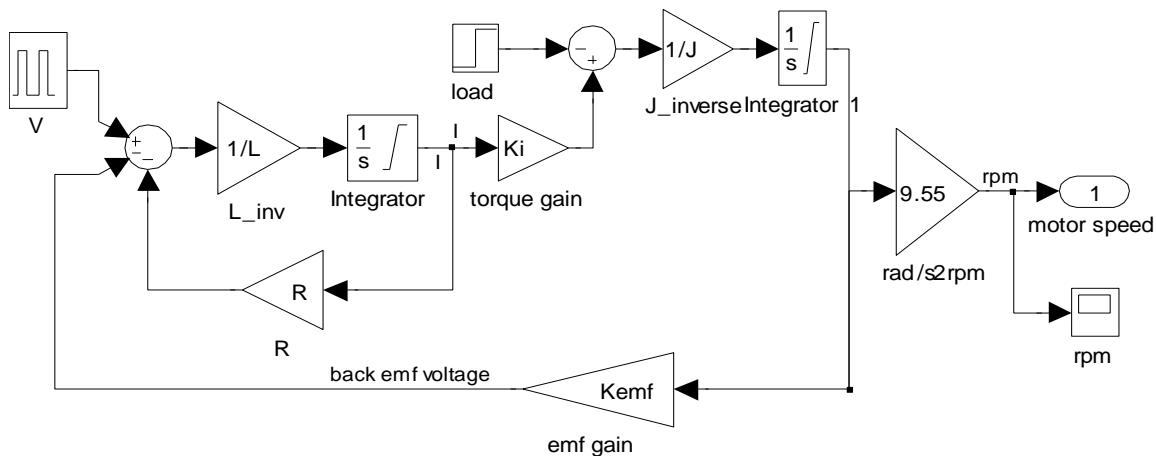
V

+
−
−

1/L

L_inv

$\frac{1}{s}$

Integrator

I

I

Ki

torque gain

load

−
+

1/J

J_inverse

$\frac{1}{s}$

Integrator 1

9.55

rad/s2rpm

rpm

1

motor speed

rpm

R

R

back emf voltage

Kemf

emf gain